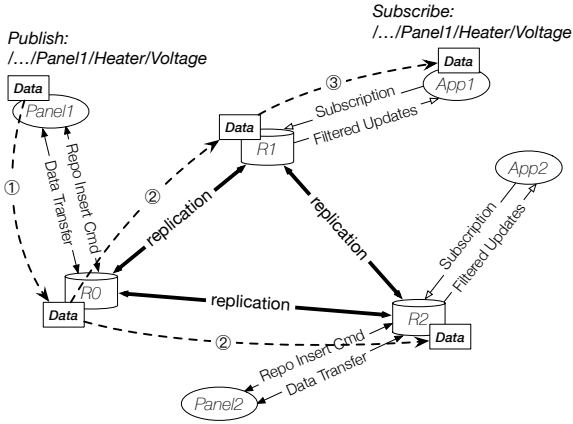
Publish:
/…/Panel1/Heater/Voltage

Subscribe:
/…/Panel1/Heater/Voltage

Data

Panel1

③

Data

App1

Subscription

Filtered Updates

Data

R1

Repo Insert Cmd

Data Transfer

①

②

replication

replication

App2

Subscription

Filtered Updates

R0

Data

replication

R2

Data

②

Repo Insert Cmd

Data Transfer

Panel2